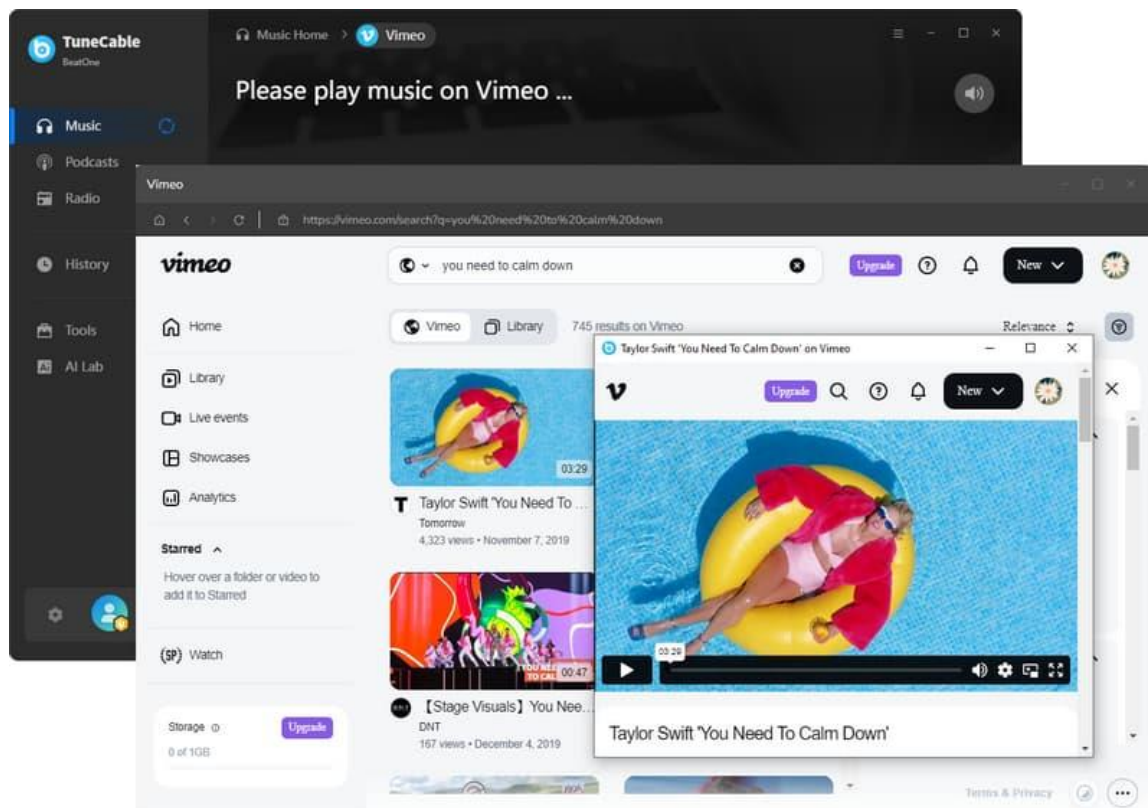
TuneCable
BeatOne

Music Home > Vimeo

Please play music on Vimeo ...

Music
Podcasts
Radio
History
Tools
AI Lab

Vimeo

https://vimeo.com/search?q=you%20need%20to%20calm%20down

vimeo

you need to calm down

Upgrade

New

Home
Library
Live events
Showcases
Analytics

Starred
Hover over a folder or video to add it to Starred

Watch

Storage
0 of 1GB
Upgrade

Vimeo
Library
745 results on Vimeo
Relevance

03:29
Taylor Swift 'You Need To ...
Tomorrow
4,323 views • November 7, 2019

00:47
【Stage Visuals】You Nee...
DNT
167 views • December 4, 2019

Taylor Swift 'You Need To Calm Down' on Vimeo

Upgrade
New

03:29

Taylor Swift 'You Need To Calm Down'

Terms & Privacy